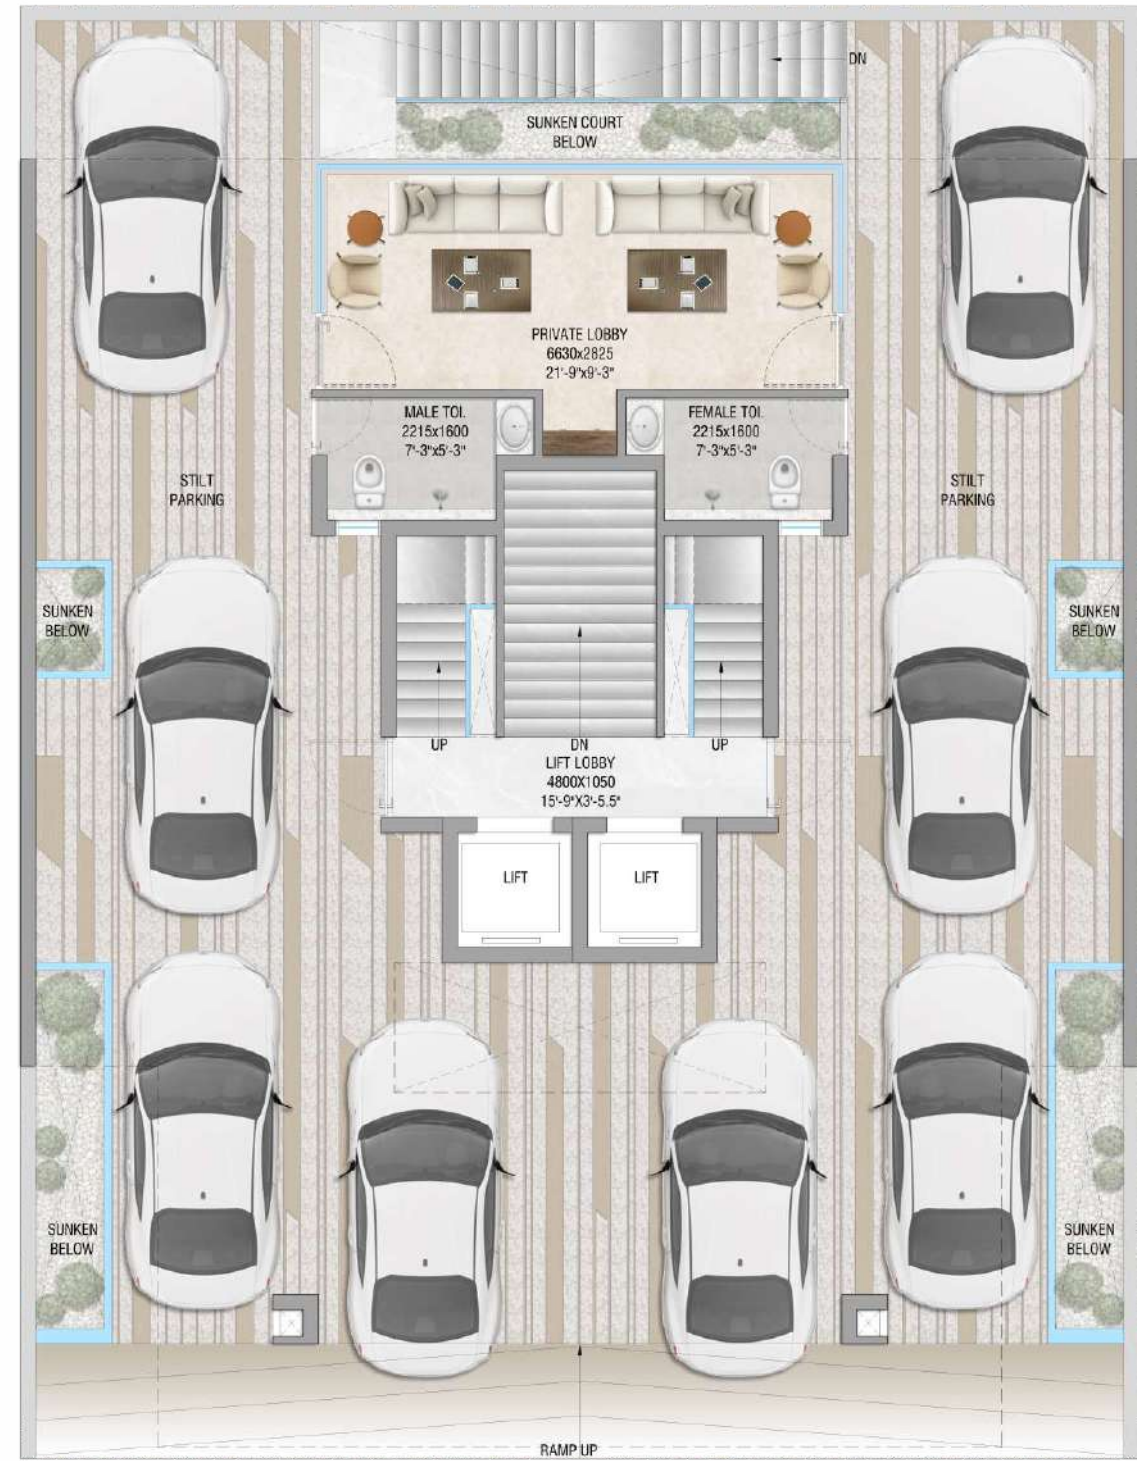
DN

SUNKEN COURT BELOW

PRIVATE LOBBY
6630x2825
21'-9"x9'-3"

MALE TOI.
2215x1600
7'-3"x5'-3"

FEMALE TOI.
2215x1600
7'-3"x5'-3"

STILT PARKING

STILT PARKING

SUNKEN BELOW

SUNKEN BELOW

UP

DN

UP

LIFT LOBBY
4800X1050
15'-9"X3'-5.5"

LIFT

LIFT

SUNKEN BELOW

SUNKEN BELOW

RAMP UP